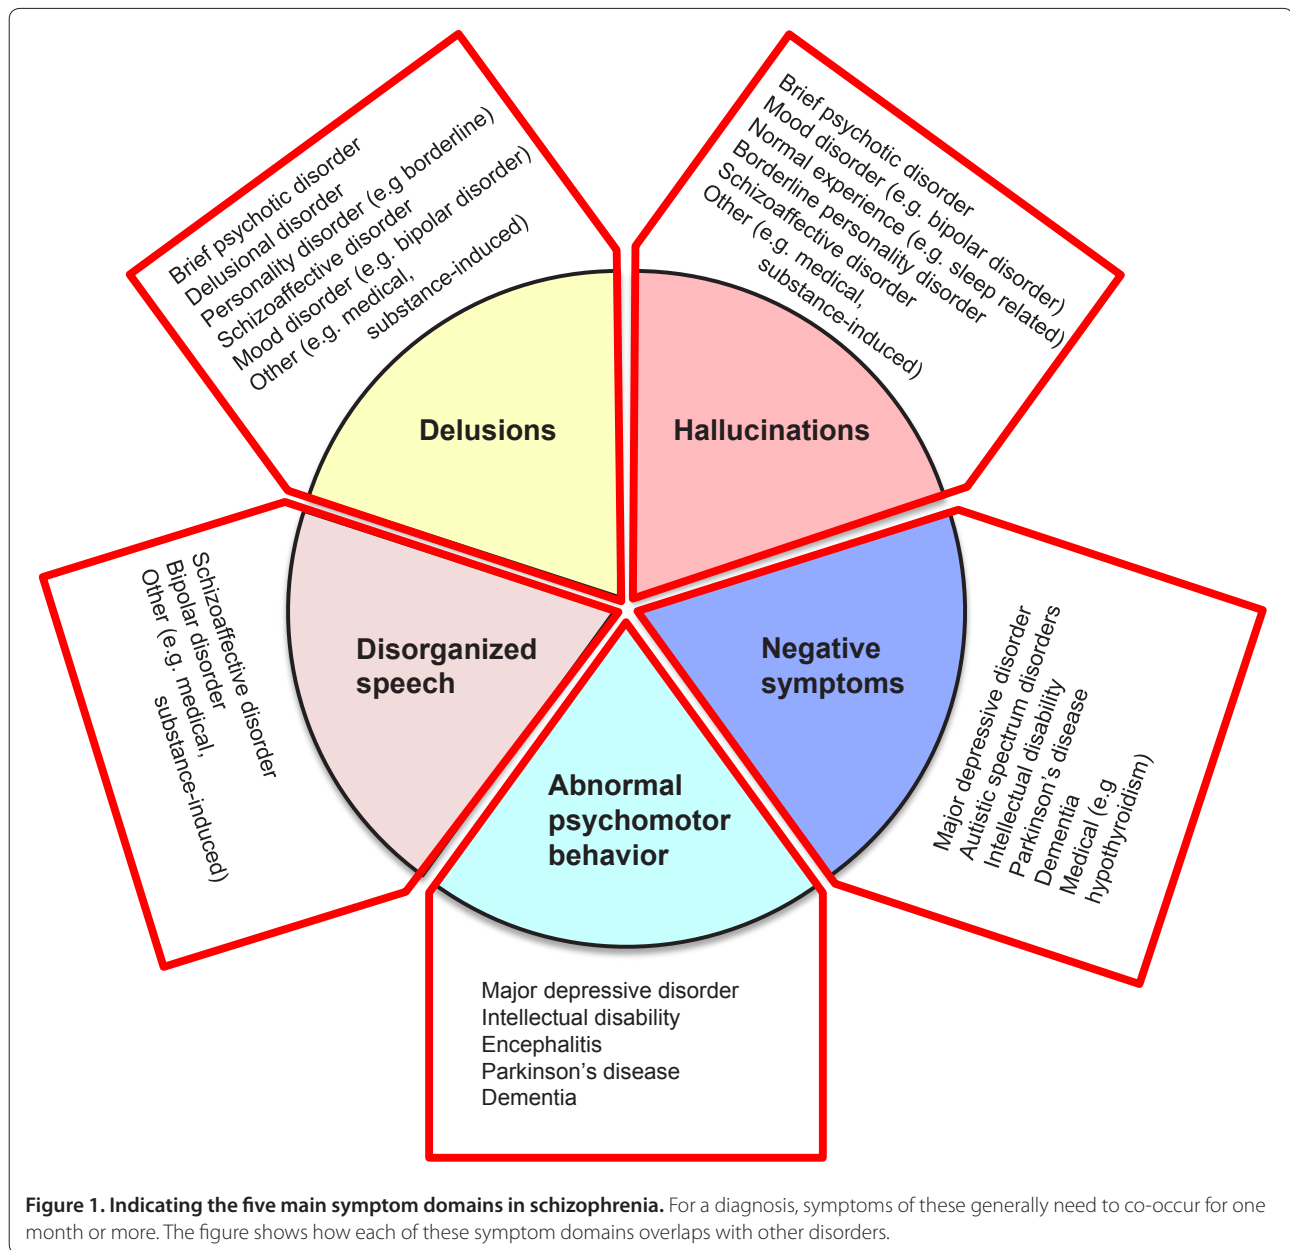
Brief psychotic disorder
Delusional disorder
Personality disorder (e.g borderline)
Schizoaffective disorder
Mood disorder (e.g. bipolar disorder)
Other (e.g. medical, substance-induced)

Brief psychotic disorder
Mood disorder (e.g. bipolar disorder)
Normal experience (e.g. sleep related)
Borderline personality disorder
Schizoaffective disorder
Other (e.g. medical, substance-induced)

Delusions

Hallucinations

Schizoaffective disorder
Bipolar disorder
Other (e.g. medical, substance-induced)

Disorganized speech

Negative symptoms

Major depressive disorder
Autistic spectrum disorders
Intellectual disability
Parkinson's disease
Dementia
Medical (e.g hypothyroidism)

Abnormal psychomotor behavior

Major depressive disorder
Intellectual disability
Encephalitis
Parkinson's disease
Dementia

**Figure 1. Indicating the five main symptom domains in schizophrenia.** For a diagnosis, symptoms of these generally need to co-occur for one month or more. The figure shows how each of these symptom domains overlaps with other disorders.